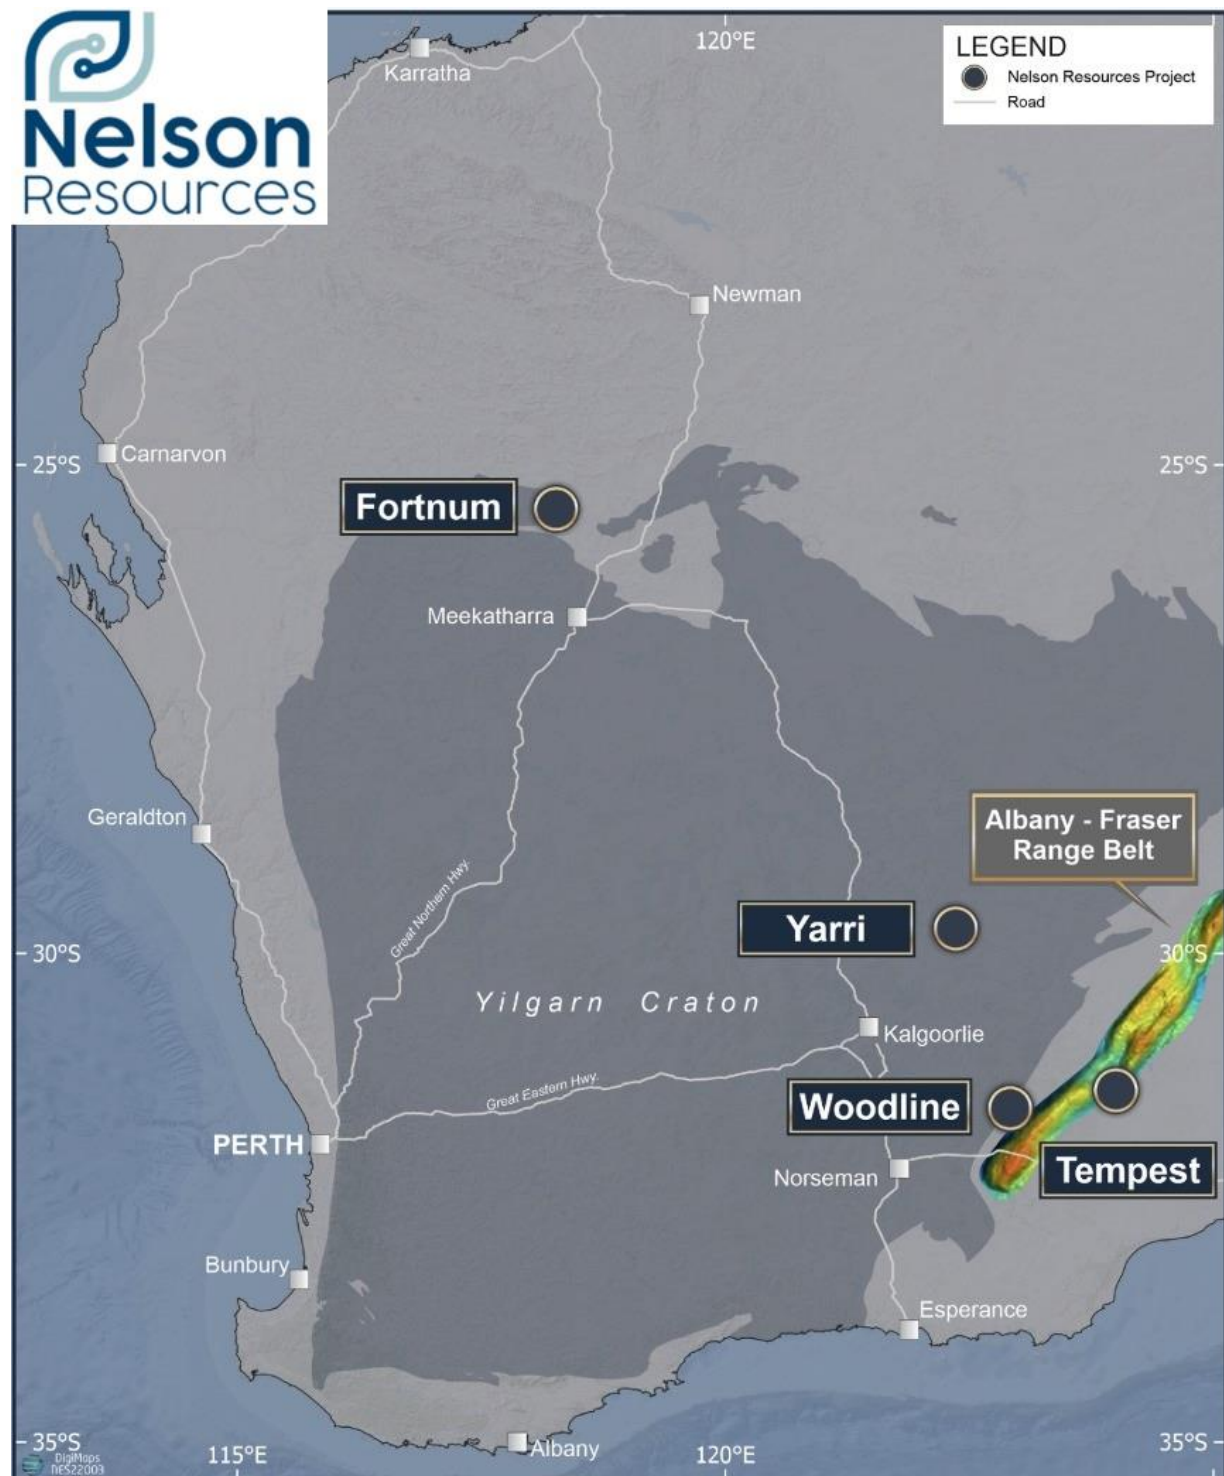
Nelson Resources

120°E

LEGEND
Nelson Resources Project
Road

Karratha

Newman

25°S

Carnarvon

25°S

Fortnum

Meekatharra

Geraldton

Albany - Fraser Range Belt

Great Northern Hwy

Yarri

30°S

30°S

Yilgarn Craton

Kalgoorlie

Great Eastern Hwy

Woodline

PERTH

Norseman

Tempest

Bunbury

Esperance

35°S

DigiMaps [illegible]

115°E

Albany

120°E

35°S